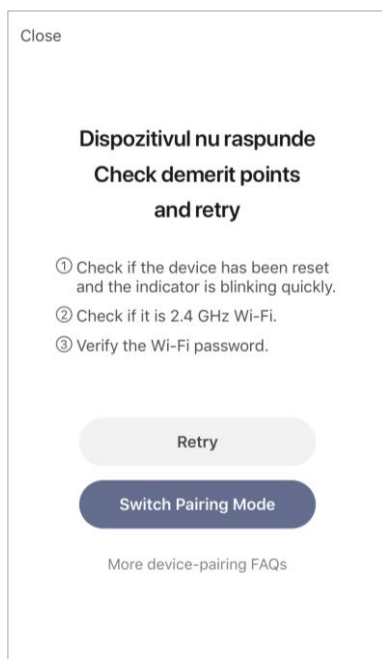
Close

Dispozitivul nu raspunde
Check demerit points
and retry

① Check if the device has been reset and the indicator is blinking quickly.
② Check if it is 2.4 GHz Wi-Fi.
③ Verify the Wi-Fi password.

Retry

Switch Pairing Mode

More device-pairing FAQs